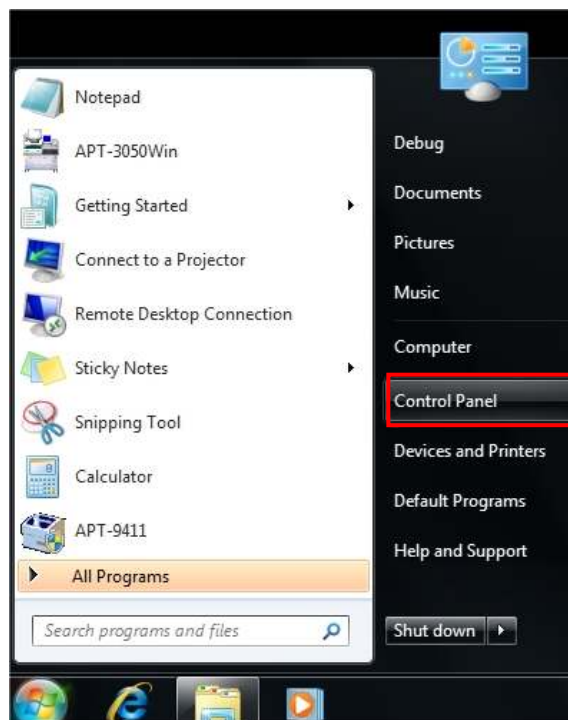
Notepad
APT-3050Win
Getting Started
Connect to a Projector
Remote Desktop Connection
Sticky Notes
Snipping Tool
Calculator
APT-9411
All Programs
Search programs and files

Debug
Documents
Pictures
Music
Computer
Control Panel
Devices and Printers
Default Programs
Help and Support
Shut down